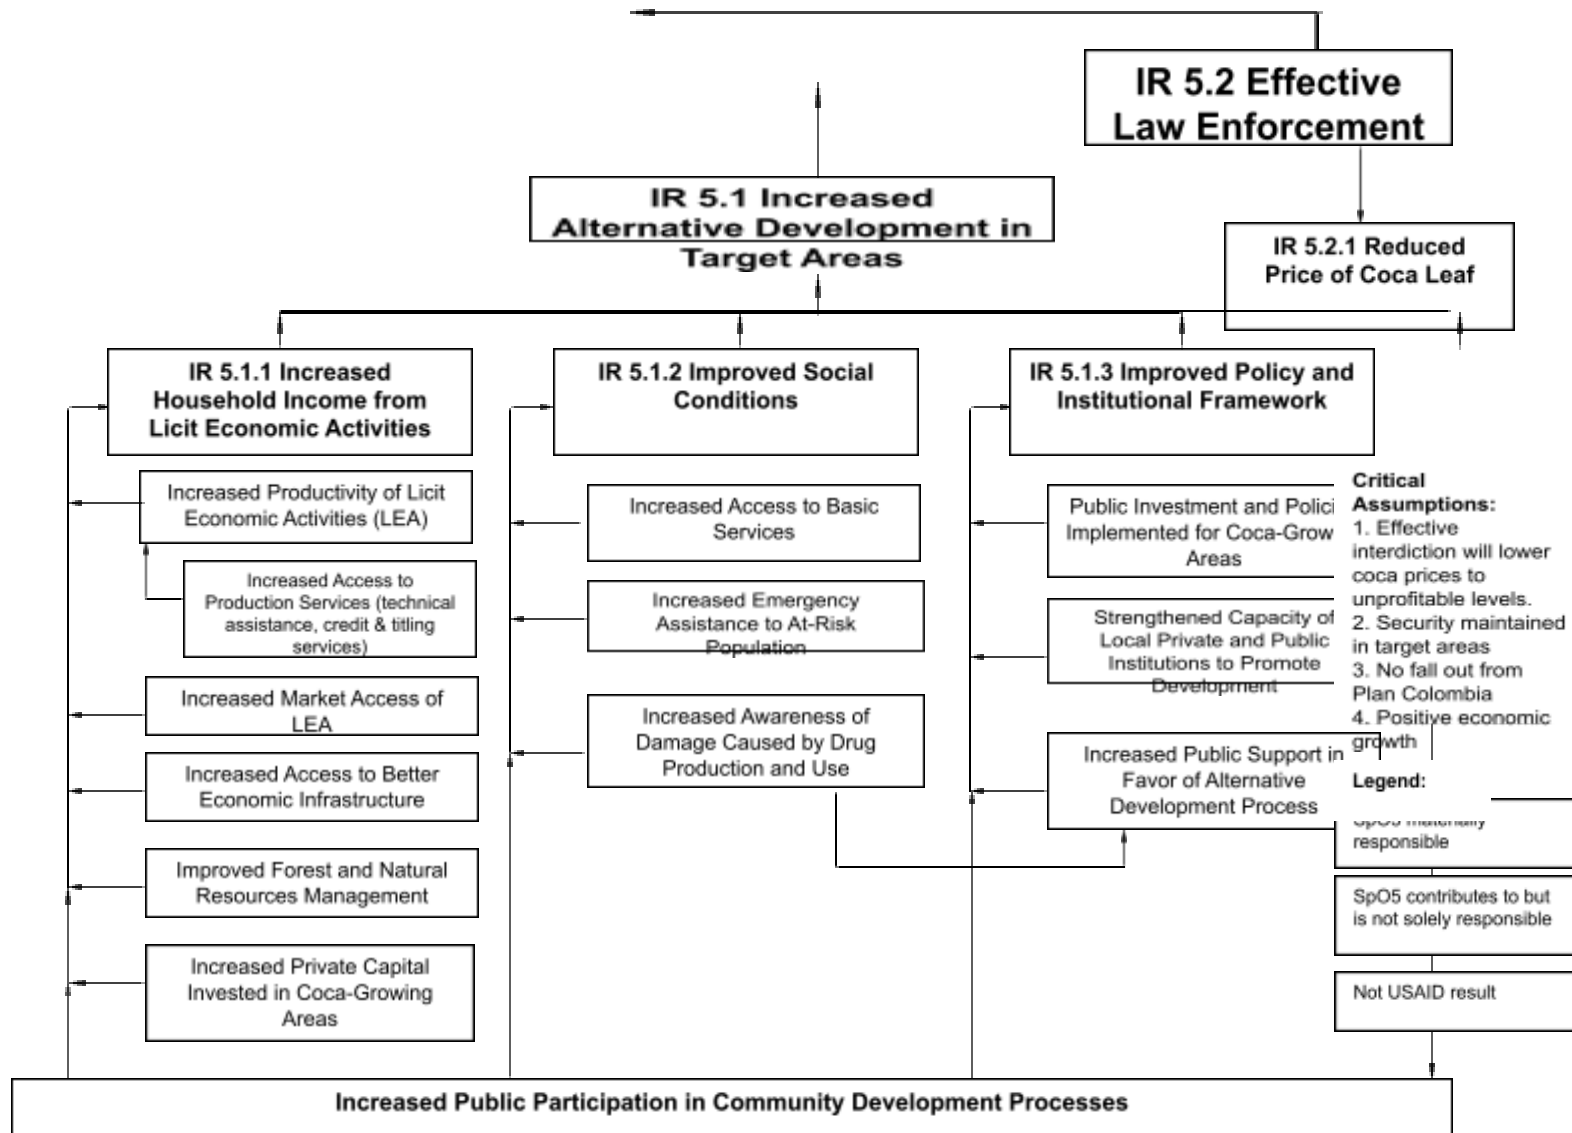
IR 5.2 Effective Law Enforcement

IR 5.1 Increased Alternative Development in Target Areas

IR 5.2.1 Reduced Price of Coca Leaf

IR 5.1.1 Increased Household Income from Licit Economic Activities

IR 5.1.2 Improved Social Conditions

IR 5.1.3 Improved Policy and Institutional Framework

Increased Productivity of Licit Economic Activities (LEA)

Increased Access to Production Services (technical assistance, credit & titling services)

Increased Market Access of LEA

Increased Access to Better Economic Infrastructure

Improved Forest and Natural Resources Management

Increased Private Capital Invested in Coca-Growing Areas

Increased Access to Basic Services

Increased Emergency Assistance to At-Risk Population

Increased Awareness of Damage Caused by Drug Production and Use

Public Investment and Polici Implemented for Coca-Grow Areas

Strengthened Capacity of Local Private and Public Institutions to Promote Development

Increased Public Support in Favor of Alternative Development Process

Critical Assumptions:
1. Effective interdiction will lower coca prices to unprofitable levels.
2. Security maintained in target areas
3. No fall out from Plan Colombia
4. Positive economic growth

Legend:

SpO5 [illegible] responsible

SpO5 contributes to but is not solely responsible

Not USAID result

Increased Public Participation in Community Development Processes